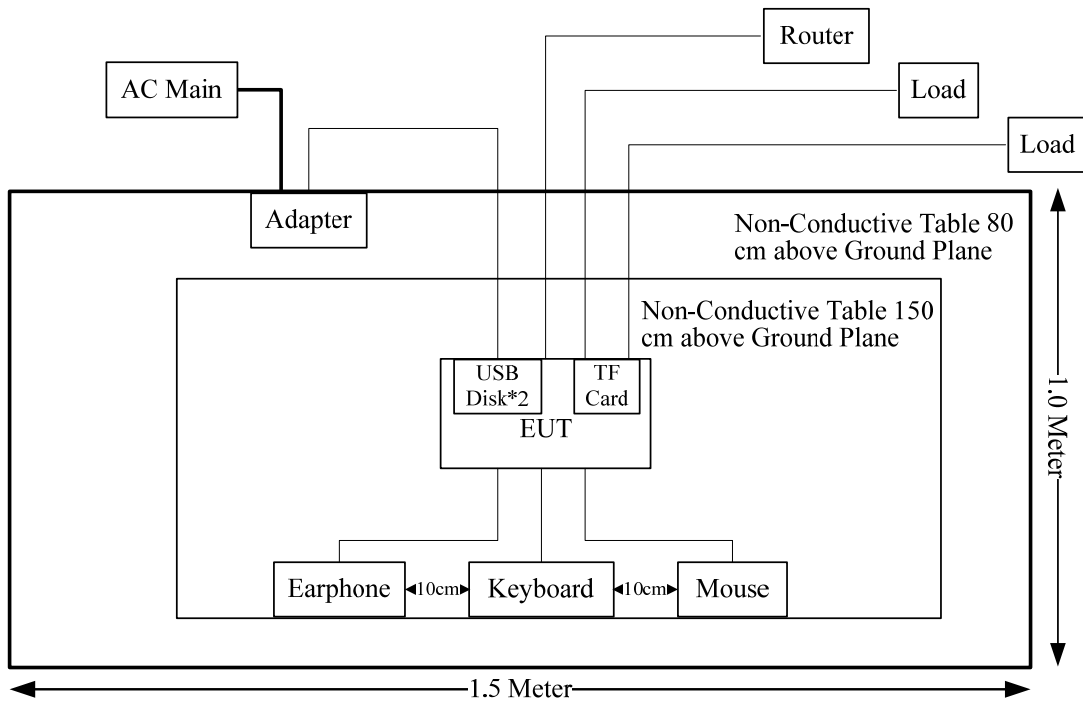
Router

Load

AC Main

Load

Adapter

Non-Conductive Table 80 cm above Ground Plane

Non-Conductive Table 150 cm above Ground Plane

USB Disk*2

TF Card

EUT

1.0 Meter

Earphone

10cm

Keyboard

10cm

Mouse

1.5 Meter